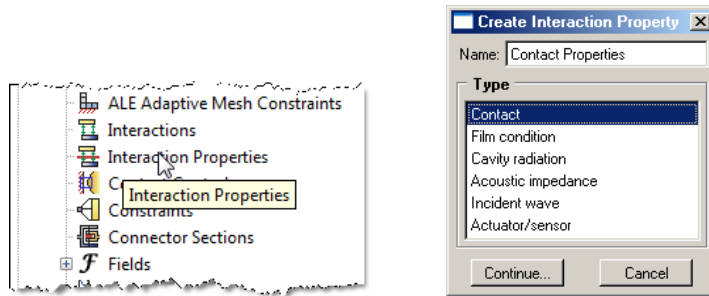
ALE Adaptive Mesh Constraints
Interactions
Interaction Properties
Co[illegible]
Interaction Properties
Constraints
Connector Sections
Fields

Create Interaction Property
Name: Contact Properties
Type
Contact
Film condition
Cavity radiation
Acoustic impedance
Incident wave
Actuator/sensor
Continue...
Cancel